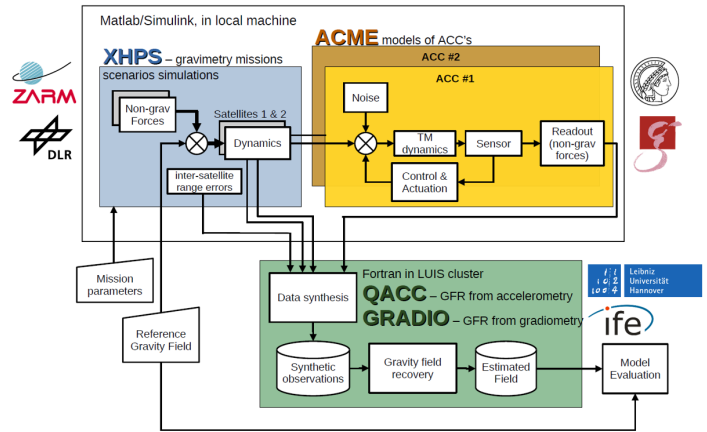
ZARM

DLR

Matlab/Simulink, in local machine

XHPS – gravimetry missions scenarios simulations

Non-grav Forces

Satellites 1 & 2

Dynamics

inter-satellite range errors

ACME models of ACC's

ACC #2

ACC #1

Noise

TM dynamics

Sensor

Readout (non-grav forces)

Control & Actuation

Mission parameters

Reference Gravity Field

Fortran in LUIS cluster

Data synthesis

QACC – GFR from accelerometry

GRADIO – GFR from gradiometry

Leibniz Universität Hannover

ife

Synthetic observations

Gravity field recovery

Estimated Field

Model Evaluation